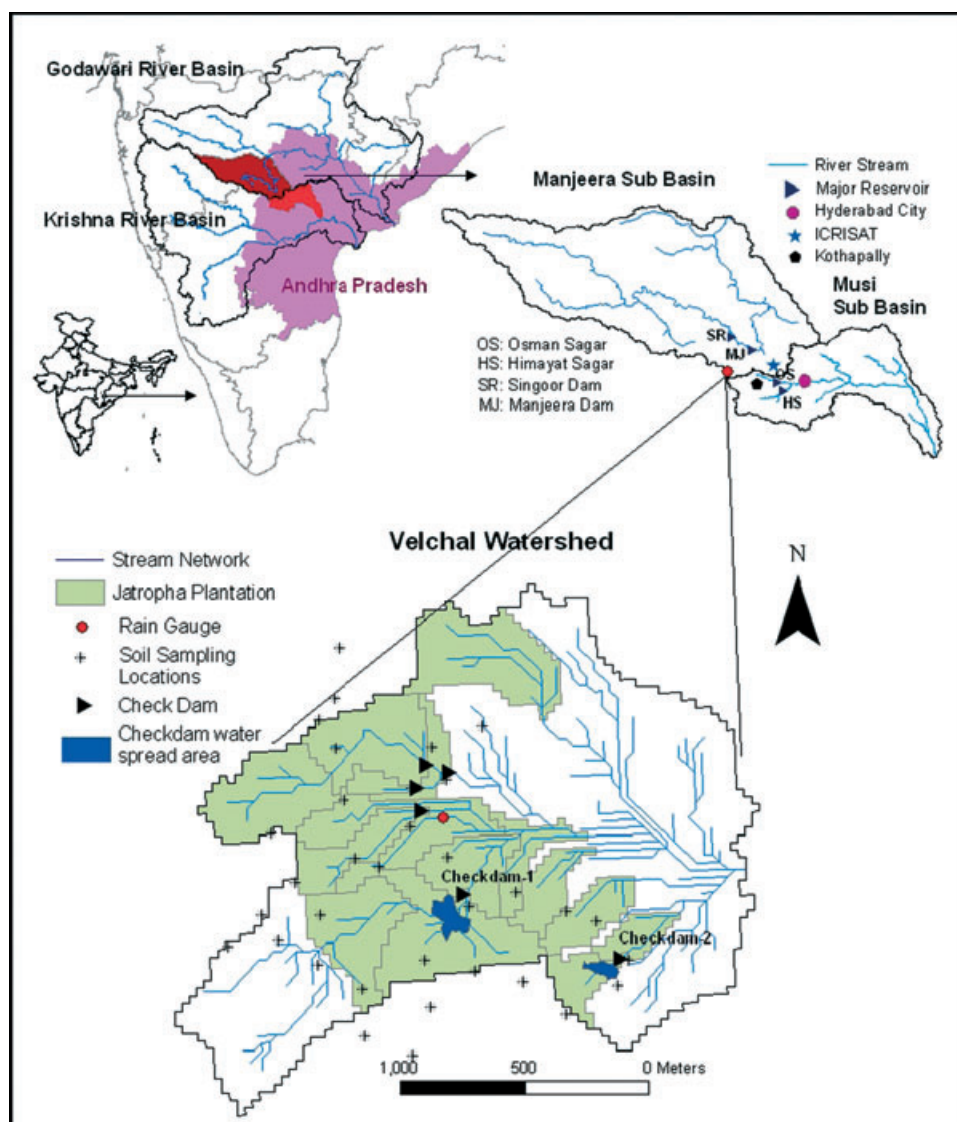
Godawari River Basin

Krishna River Basin

Andhra Pradesh

Manjeera Sub Basin

River Stream
Major Reservoir
Hyderabad City
ICRISAT
Kothapally

Musi Sub Basin

OS: Osman Sagar
HS: Himayat Sagar
SR: Singoor Dam
MJ: Manjeera Dam

SR
MJ
OS
HS

Velchal Watershed

Stream Network
Jatropha Plantation
Rain Gauge
Soil Sampling Locations
Check Dam
Checkdam water spread area

N

Checkdam-1
Checkdam-2

1,000 500 0 Meters